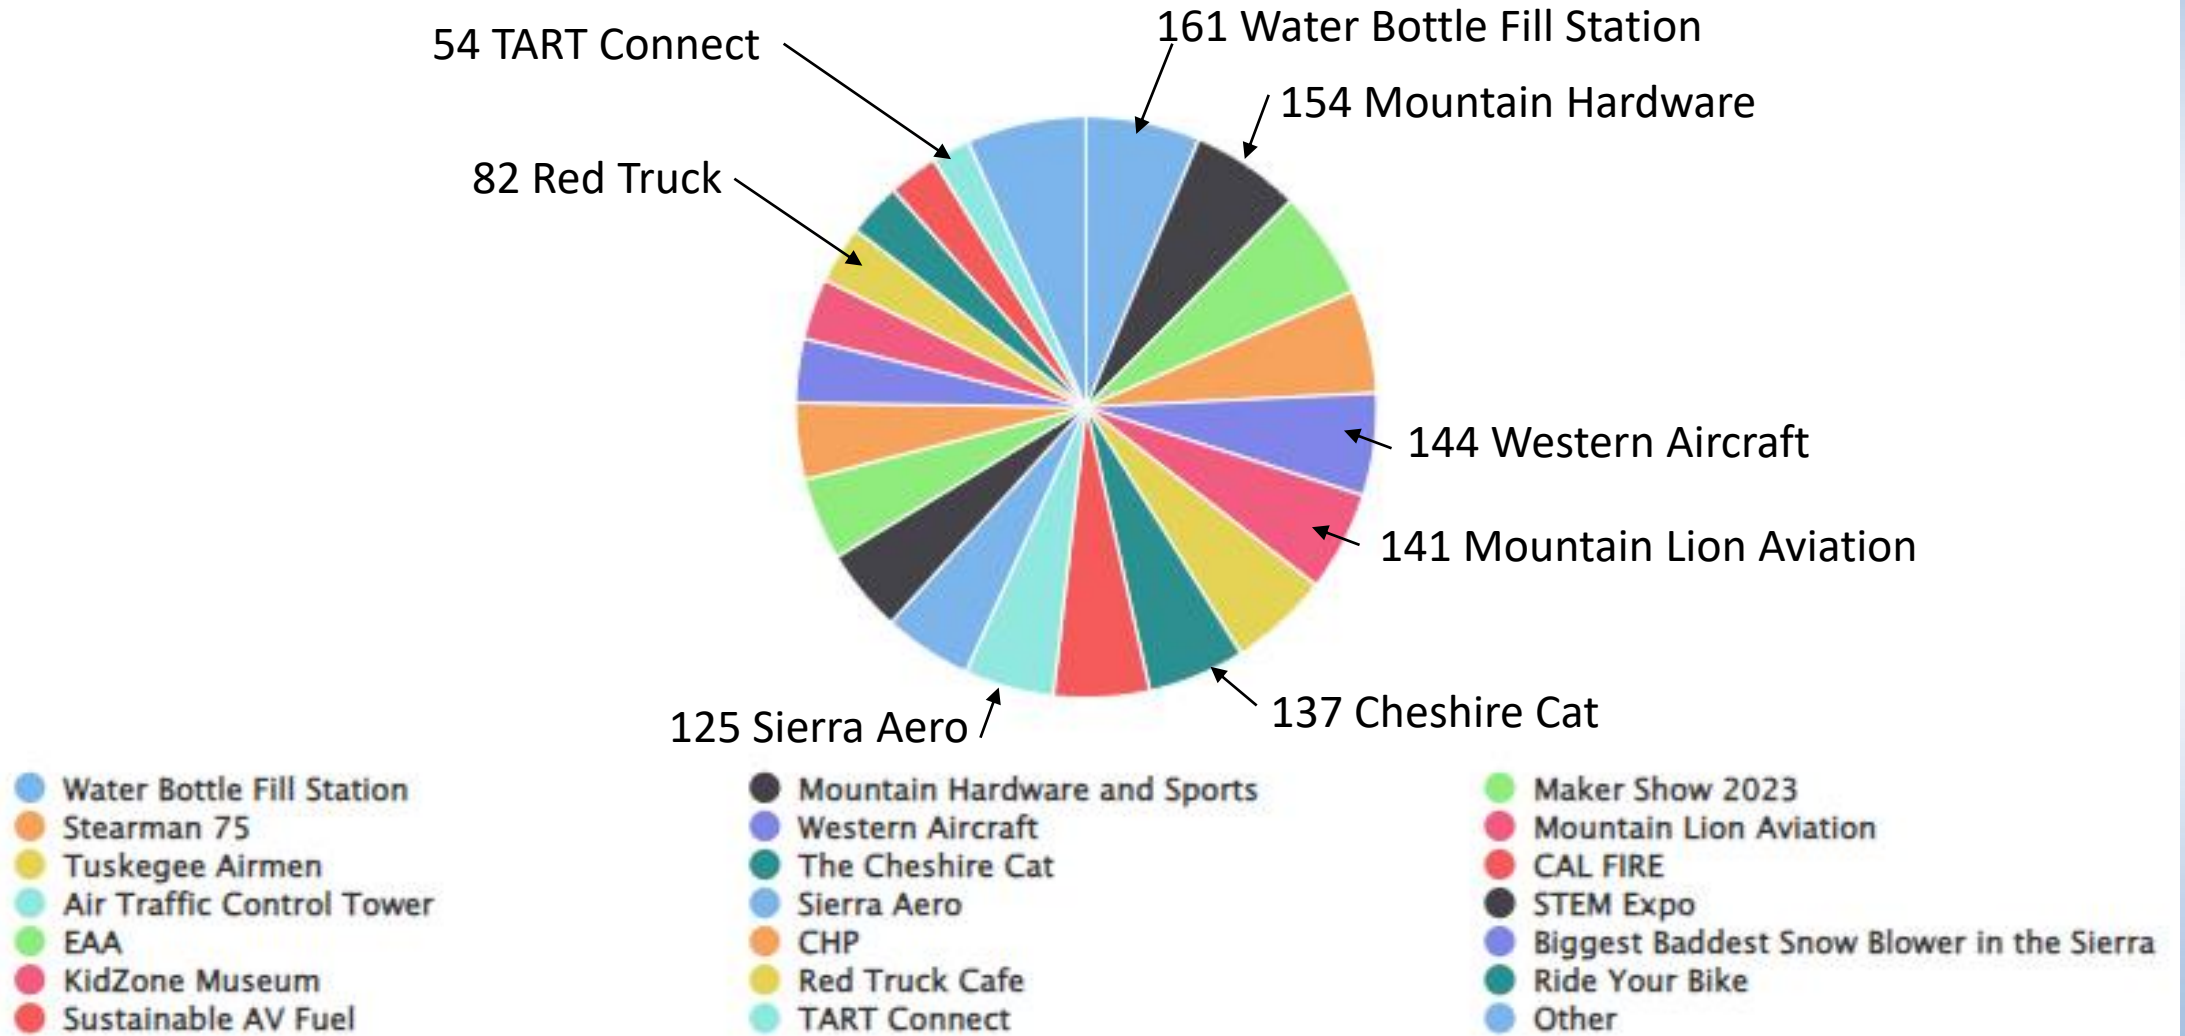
54 TART Connect

161 Water Bottle Fill Station

154 Mountain Hardware

82 Red Truck

144 Western Aircraft

141 Mountain Lion Aviation

125 Sierra Aero

137 Cheshire Cat

Water Bottle Fill Station
Stearman 75
Tuskegee Airmen
Air Traffic Control Tower
EAA
KidZone Museum
Sustainable AV Fuel

Mountain Hardware and Sports
Western Aircraft
The Cheshire Cat
Sierra Aero
CHP
Red Truck Cafe
TART Connect

Maker Show 2023
Mountain Lion Aviation
CAL FIRE
STEM Expo
Biggest Baddest Snow Blower in the Sierra
Ride Your Bike
Other